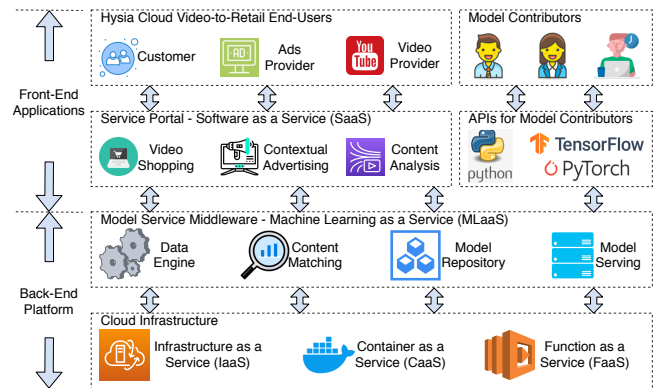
Hysia Cloud Video-to-Retail End-Users

Customer

AD

Ads Provider

You Tube

Video Provider

Model Contributors

Front-End Applications

Service Portal - Software as a Service (SaaS)

Video Shopping

Contextual Advertising

Content Analysis

APIs for Model Contributors

python

TensorFlow

PyTorch

Model Service Middleware - Machine Learning as a Service (MLaaS)

Data Engine

Content Matching

Model Repository

Model Serving

Back-End Platform

Cloud Infrastructure

Infrastructure as a Service (IaaS)

Container as a Service (CaaS)

Function as a Service (FaaS)